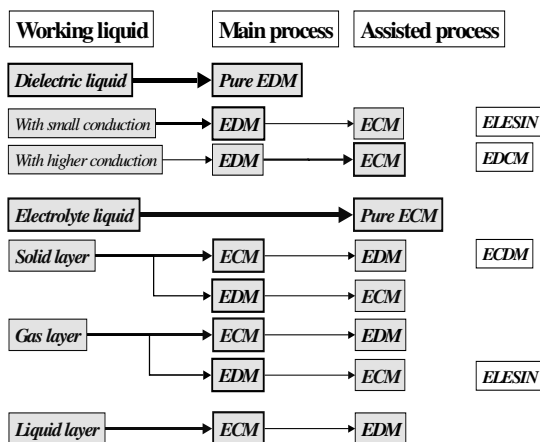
Working liquid

Main process

Assisted process

Dielectric liquid

Pure EDM

With small conduction

EDM

ECM

ELESIN

With higher conduction

EDM

ECM

EDCM

Electrolyte liquid

Pure ECM

Solid layer

ECM

EDM

ECDM

EDM

ECM

Gas layer

ECM

EDM

EDM

ECM

ELESIN

Liquid layer

ECM

EDM